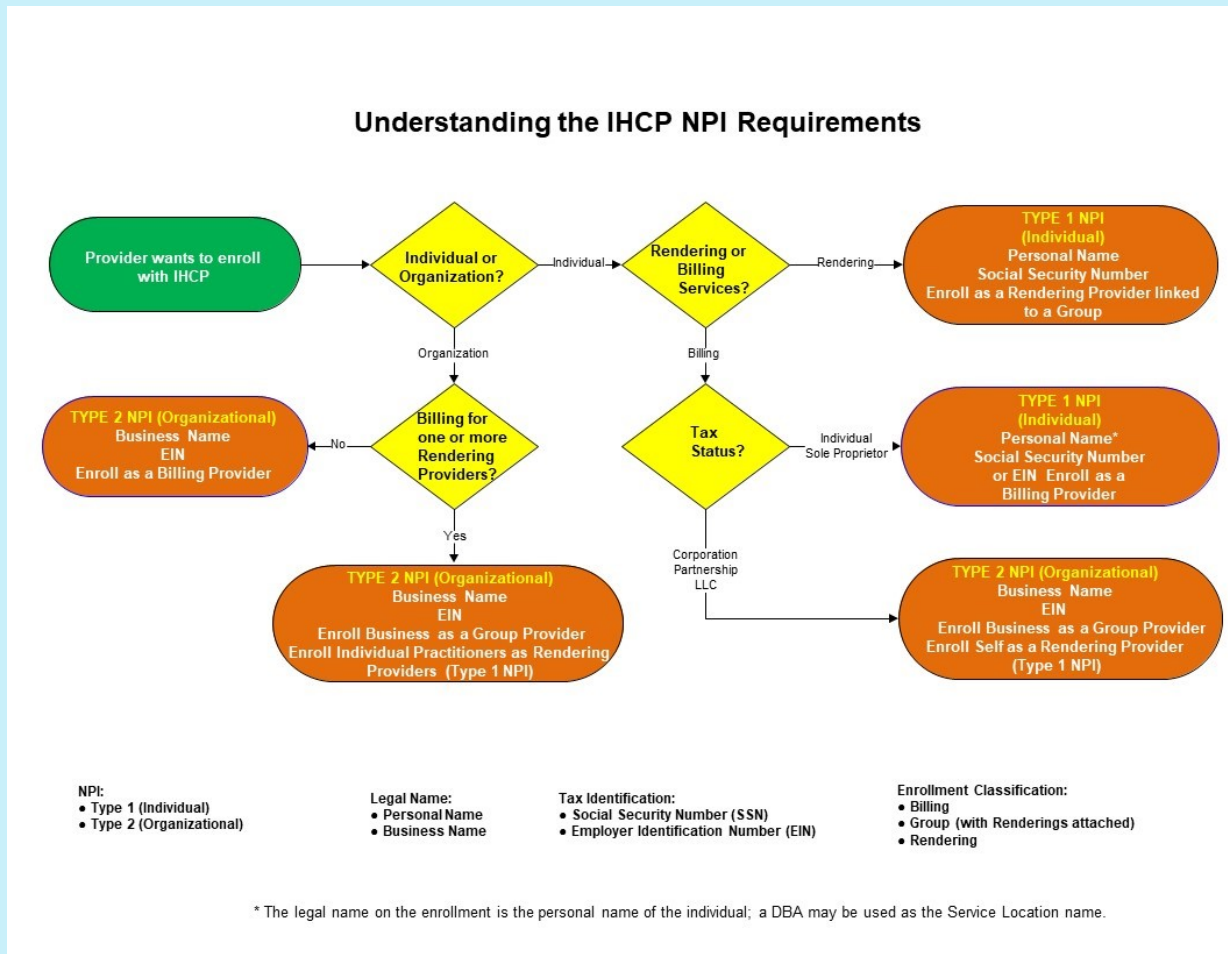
Understanding the IHCP NPI Requirements

Provider wants to enroll with IHCP

Individual or Organization?

Individual

Rendering or Billing Services?

Rendering

TYPE 1 NPI (Individual)
Personal Name
Social Security Number
Enroll as a Rendering Provider linked to a Group

Organization

Billing

TYPE 2 NPI (Organizational)
Business Name
EIN
Enroll as a Billing Provider

No

Billing for one or more Rendering Providers?

Tax Status?

Individual Sole Proprietor

TYPE 1 NPI (Individual)
Personal Name*
Social Security Number or EIN Enroll as a Billing Provider

Yes

Corporation Partnership LLC

TYPE 2 NPI (Organizational)
Business Name
EIN
Enroll Business as a Group Provider
Enroll Individual Practitioners as Rendering Providers (Type 1 NPI)

TYPE 2 NPI (Organizational)
Business Name
EIN
Enroll Business as a Group Provider
Enroll Self as a Rendering Provider (Type 1 NPI)

NPI:
• Type 1 (Individual)
• Type 2 (Organizational)

Legal Name:
• Personal Name
• Business Name

Tax Identification:
• Social Security Number (SSN)
• Employer Identification Number (EIN)

Enrollment Classification:
• Billing
• Group (with Renderings attached)
• Rendering

* The legal name on the enrollment is the personal name of the individual; a DBA may be used as the Service Location name.